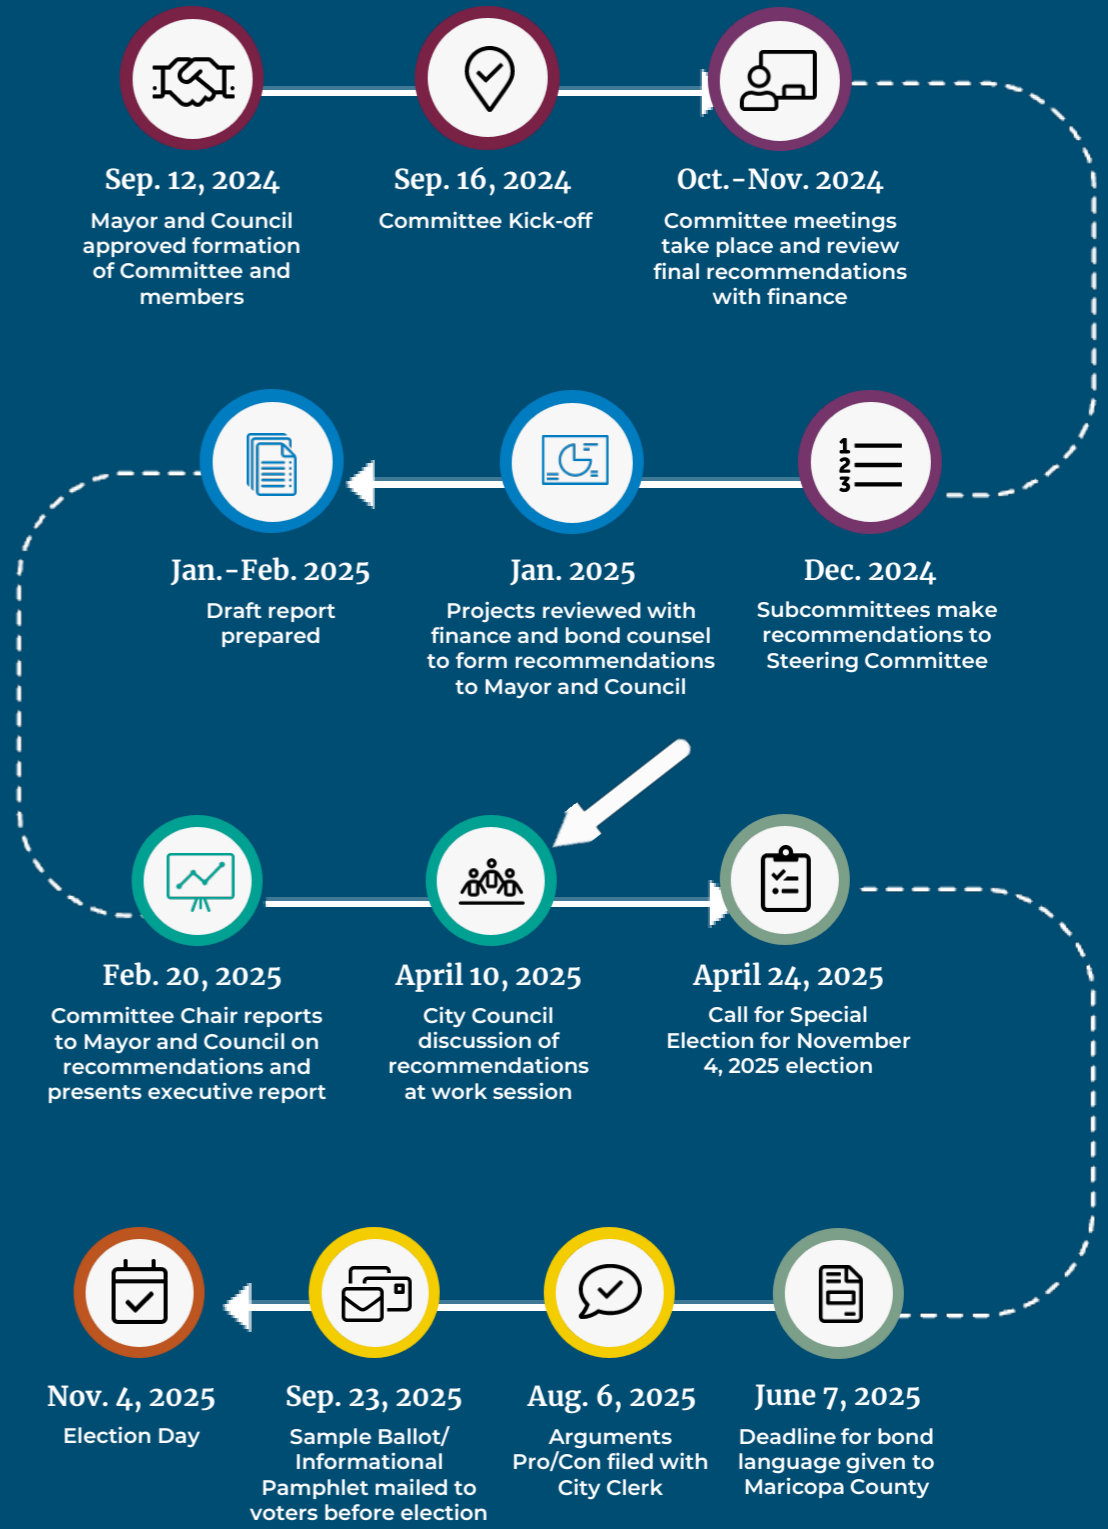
Sep. 12, 2024
Mayor and Council approved formation of Committee and members

Sep. 16, 2024
Committee Kick-off

Oct.-Nov. 2024
Committee meetings take place and review final recommendations with finance

Jan.-Feb. 2025
Draft report prepared

Jan. 2025
Projects reviewed with finance and bond counsel to form recommendations to Mayor and Council

Dec. 2024
Subcommittees make recommendations to Steering Committee

Feb. 20, 2025
Committee Chair reports to Mayor and Council on recommendations and presents executive report

April 10, 2025
City Council discussion of recommendations at work session

April 24, 2025
Call for Special Election for November 4, 2025 election

Nov. 4, 2025
Election Day

Sep. 23, 2025
Sample Ballot/ Informational Pamphlet mailed to voters before election

Aug. 6, 2025
Arguments Pro/Con filed with City Clerk

June 7, 2025
Deadline for bond language given to Maricopa County